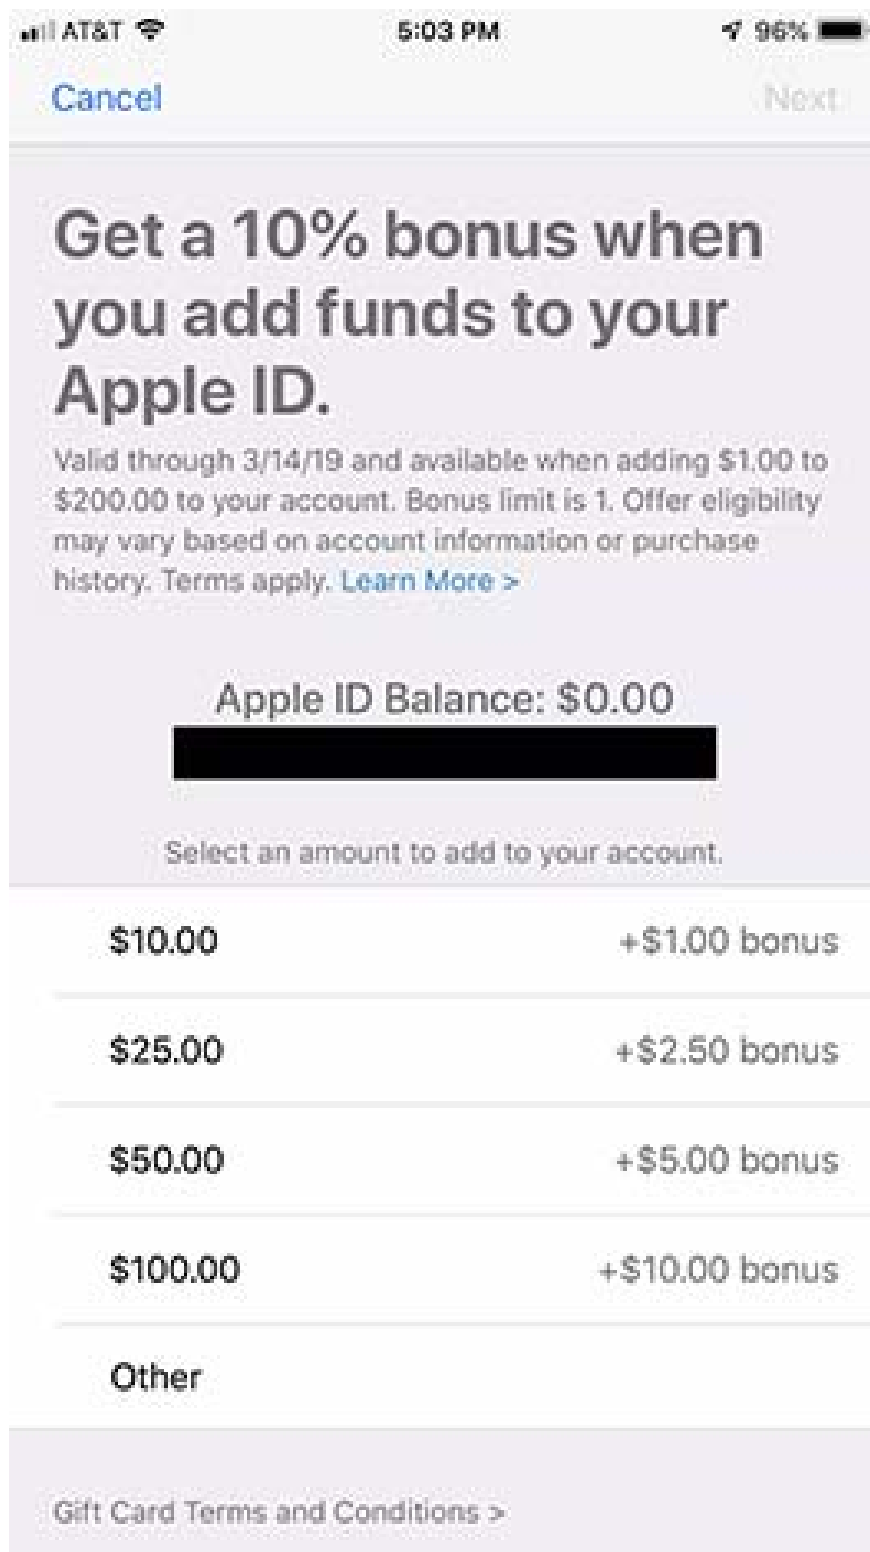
AT&T 5:03 PM 96%

Cancel Next

Get a 10% bonus when you add funds to your Apple ID.

Valid through 3/14/19 and available when adding $1.00 to $200.00 to your account. Bonus limit is 1. Offer eligibility may vary based on account information or purchase history. Terms apply. Learn More >

Apple ID Balance: $0.00

Select an amount to add to your account.

$10.00 +$1.00 bonus

$25.00 +$2.50 bonus

$50.00 +$5.00 bonus

$100.00 +$10.00 bonus

Other

Gift Card Terms and Conditions >